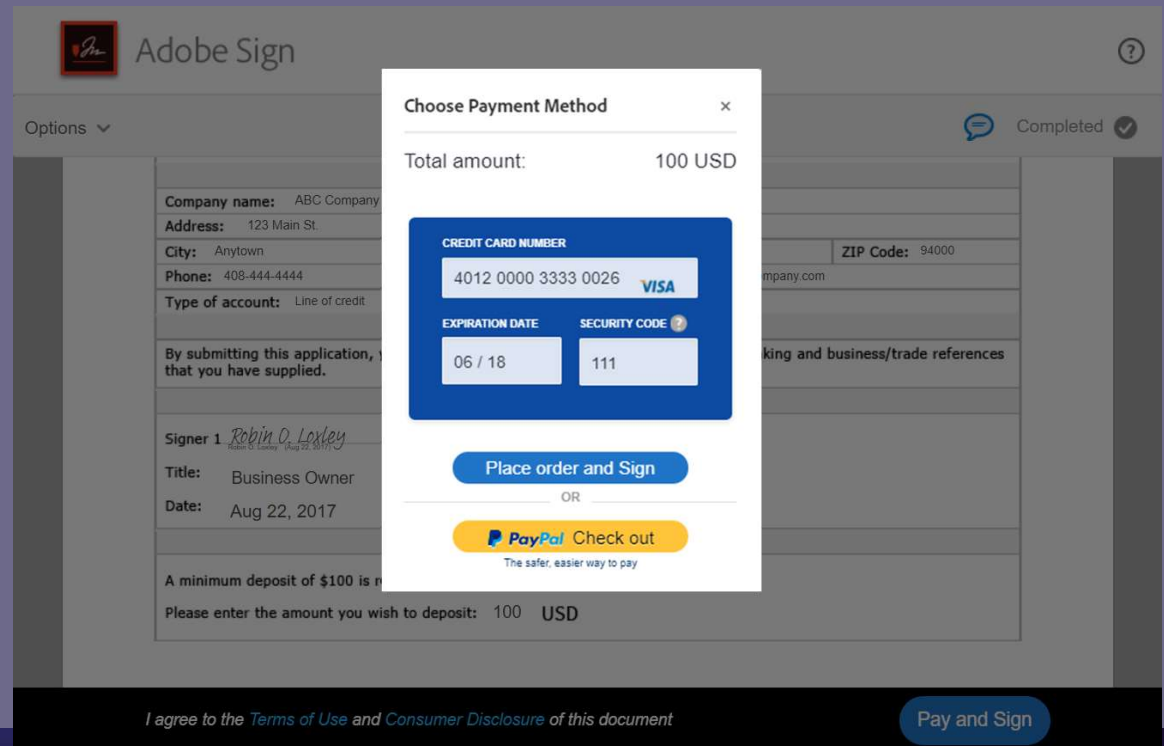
Adobe Sign

?

Options

Completed

Company name: ABC Company

Address: 123 Main St.

City: Anytown

ZIP Code: 94000

Phone: 408-444-4444

mpany.com

Type of account: Line of credit

By submitting this application, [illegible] king and business/trade references that you have supplied.

Signer 1 Robin O. Loxley

Robin O. Loxley (Aug 22, 2017)

Title: Business Owner

Date: Aug 22, 2017

A minimum deposit of $100 is r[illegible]

Please enter the amount you wish to deposit: 100 USD

Choose Payment Method

×

Total amount: 100 USD

CREDIT CARD NUMBER

4012 0000 3333 0026 VISA

EXPIRATION DATE

SECURITY CODE ?

06 / 18

111

Place order and Sign

OR

PayPal Check out

The safer, easier way to pay

I agree to the Terms of Use and Consumer Disclosure of this document

Pay and Sign